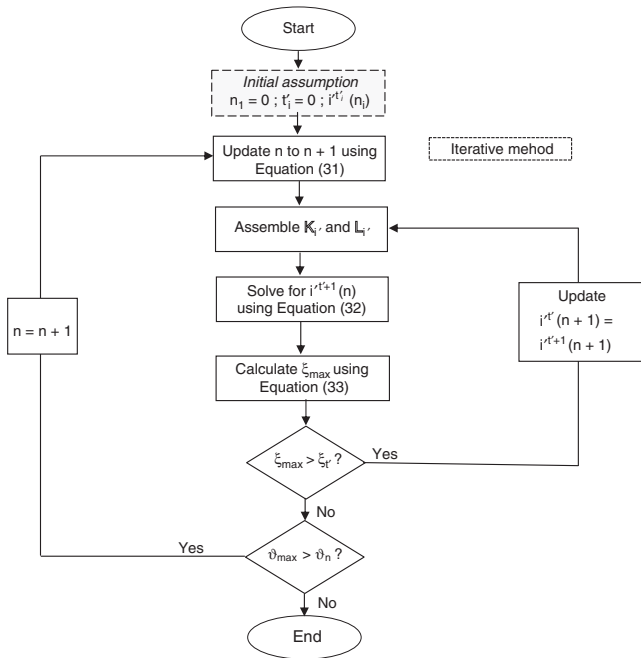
Start

Initial assumption
$n_1 = 0$ ; $t'_i = 0$ ; $i'^{t'_i}(n_i)$

Update n to n + 1 using Equation (31)

Iterative mehod

Assemble $\mathbb{K}_{i'}$ and $\mathbb{L}_{i'}$

Solve for $i'^{t'+1}(n)$ using Equation (32)

n = n + 1

Update
$i'^{t'}(n + 1) =$
$i'^{t'+1}(n + 1)$

Calculate $\xi_{max}$ using Equation (33)

$\xi_{max} > \xi_{t'}$ ?

Yes

No

Yes

$\vartheta_{max} > \vartheta_n$ ?

No

End